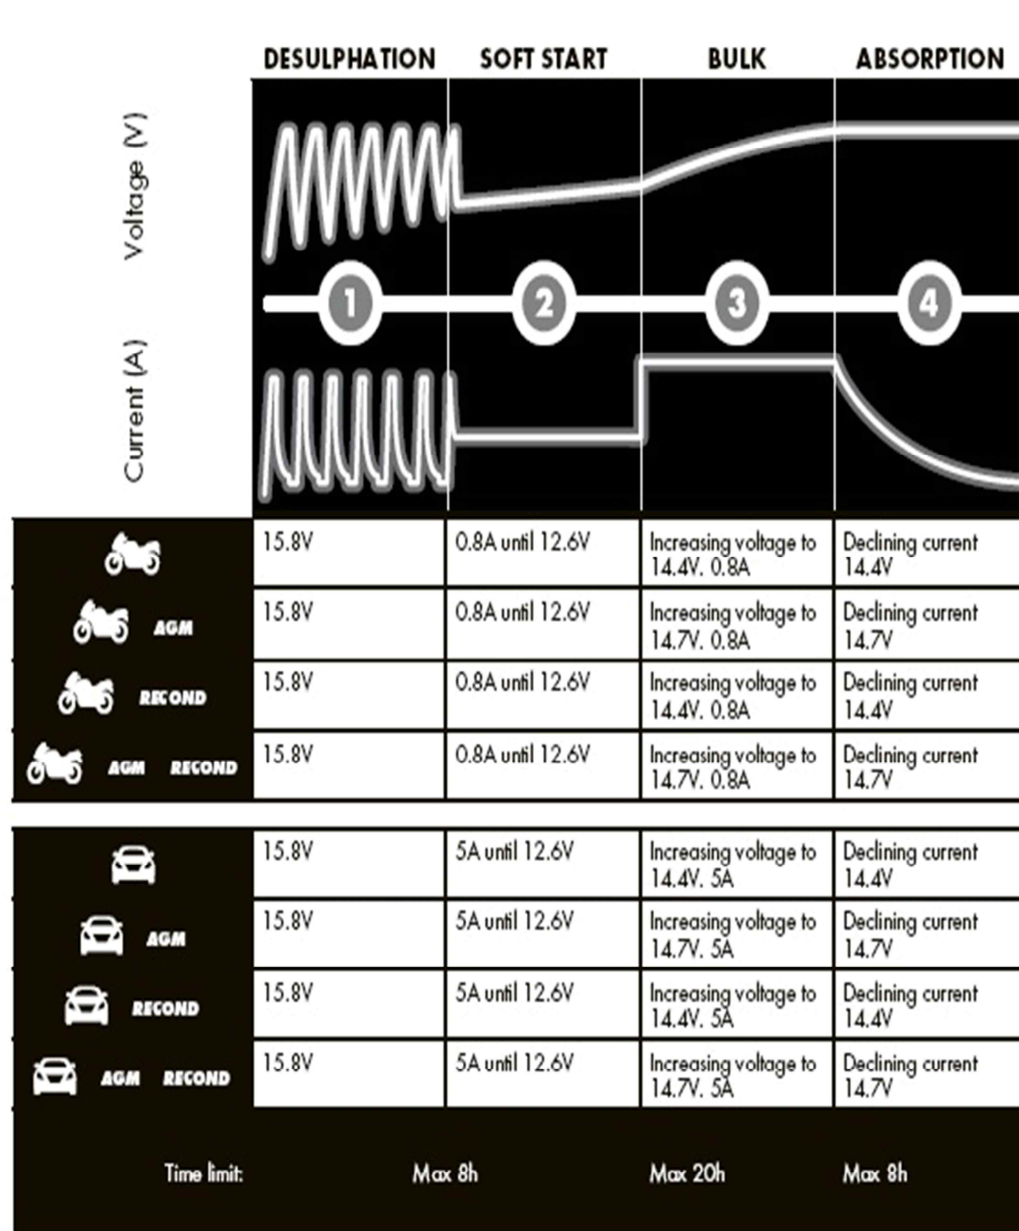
| | DESULPHATION | SOFT START | BULK | ABSORPTION |
|---|---|---|---|---|
| Voltage (V) | | | | |
| | 1 | 2 | 3 | 4 |
| Current (A) | | | | |
| | 15.8V | 0.8A until 12.6V | Increasing voltage to 14.4V, 0.8A | Declining current 14.4V |
| AGM | 15.8V | 0.8A until 12.6V | Increasing voltage to 14.7V, 0.8A | Declining current 14.7V |
| RECOND | 15.8V | 0.8A until 12.6V | Increasing voltage to 14.4V, 0.8A | Declining current 14.4V |
| AGM RECOND | 15.8V | 0.8A until 12.6V | Increasing voltage to 14.7V, 0.8A | Declining current 14.7V |
| | 15.8V | 5A until 12.6V | Increasing voltage to 14.4V, 5A | Declining current 14.4V |
| AGM | 15.8V | 5A until 12.6V | Increasing voltage to 14.7V, 5A | Declining current 14.7V |
| RECOND | 15.8V | 5A until 12.6V | Increasing voltage to 14.4V, 5A | Declining current 14.4V |
| AGM RECOND | 15.8V | 5A until 12.6V | Increasing voltage to 14.7V, 5A | Declining current 14.7V |
| Time limit: | Max 8h | | Max 20h | Max 8h |